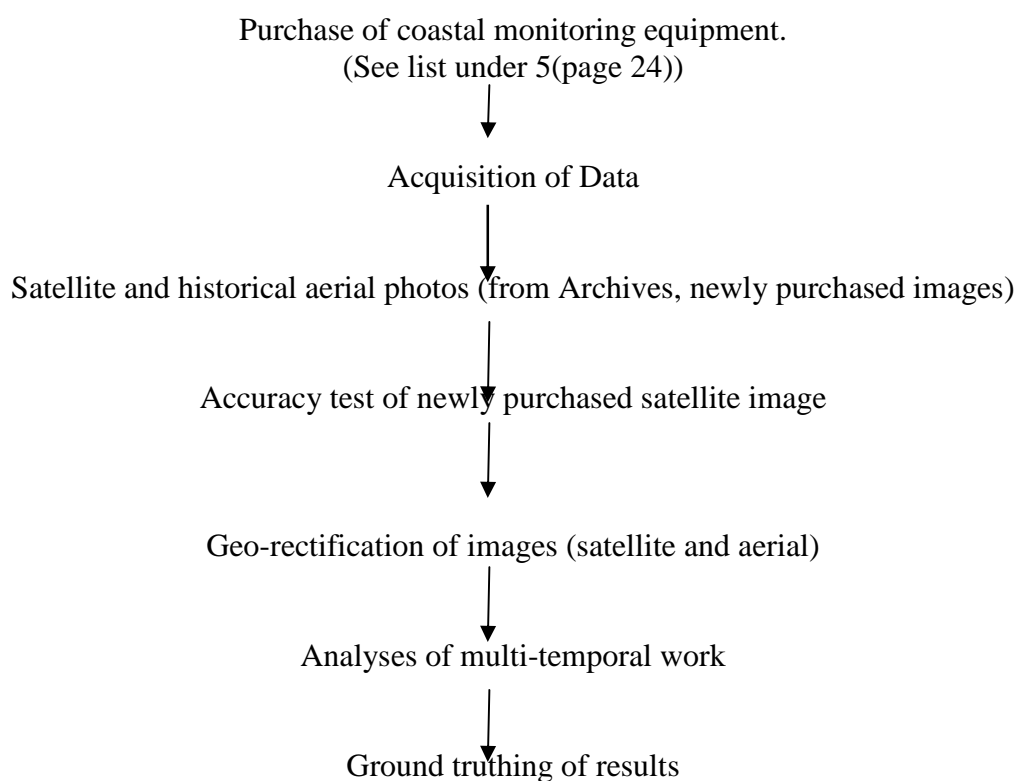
Purchase of coastal monitoring equipment.
(See list under 5(page 24))

Acquisition of Data

Satellite and historical aerial photos (from Archives, newly purchased images)

Accuracy test of newly purchased satellite image

Geo-rectification of images (satellite and aerial)

Analyses of multi-temporal work

Ground truthing of results